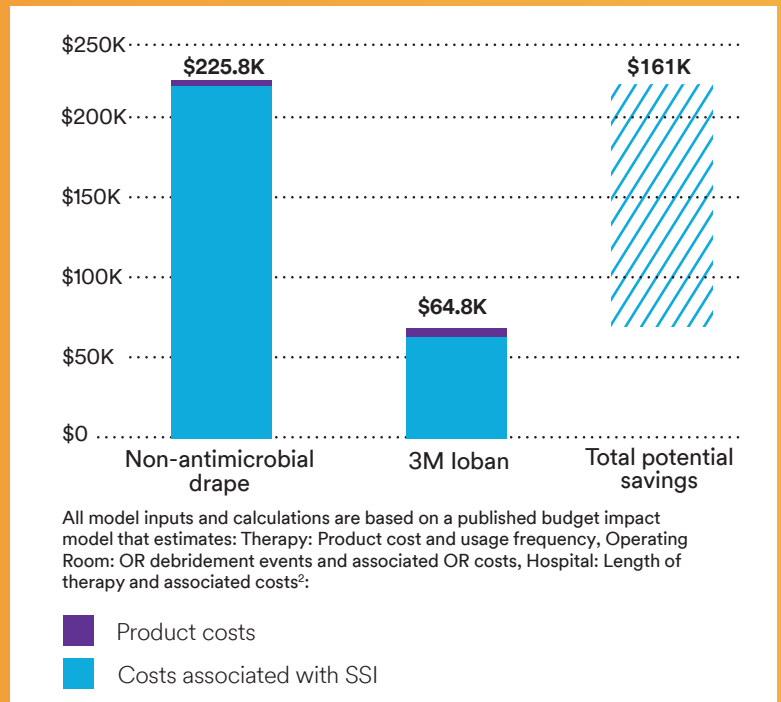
$250K
$200K
$150K
$100K
$50K
$0

$225.8K
$64.8K
$161K

Non-antimicrobial drape
3M Ioban
Total potential savings

All model inputs and calculations are based on a published budget impact model that estimates: Therapy: Product cost and usage frequency, Operating Room: OR debridement events and associated OR costs, Hospital: Length of therapy and associated costs$^2$:

Product costs
Costs associated with SSI